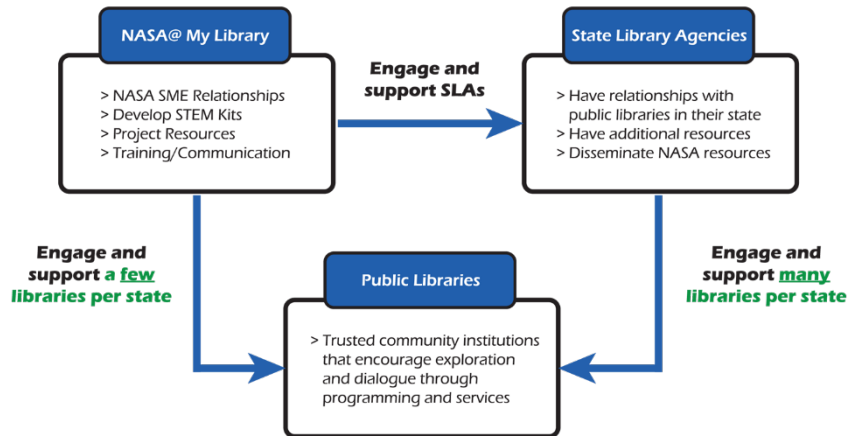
NASA@ My Library

> NASA SME Relationships
> Develop STEM Kits
> Project Resources
> Training/Communication

Engage and support SLAs

State Library Agencies

> Have relationships with public libraries in their state
> Have additional resources
> Disseminate NASA resources

Engage and support a few libraries per state

Public Libraries

> Trusted community institutions that encourage exploration and dialogue through programming and services

Engage and support many libraries per state